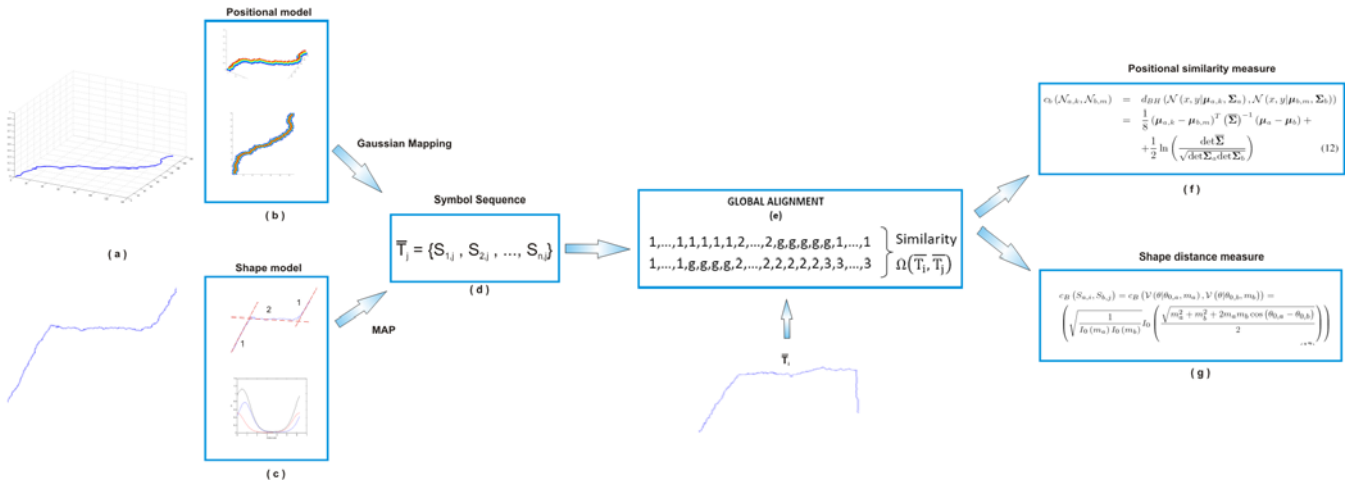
Positional model

( b )

Gaussian Mapping

( a )

Shape model

2

1

1

( c )

MAP

Symbol Sequence

$\overline{T}_j = \{S_{1,j}, S_{2,j}, ..., S_{n,j}\}$

( d )

GLOBAL ALIGNMENT
(e)

1,...,1,1,1,1,1,2,...,2,g,g,g,g,g,1,...,1
1,...,1,g,g,g,g,2,...,2,2,2,2,2,3,3,...,3

Similarity
$\Omega(\overline{T}_i, \overline{T}_j)$

$\overline{T}_i$

Positional similarity measure

$c_b(\mathcal{N}_{a,k}, \mathcal{N}_{b,m}) = d_{BH}(\mathcal{N}(x, y|\boldsymbol{\mu}_{a,k}, \boldsymbol{\Sigma}_a), \mathcal{N}(x, y|\boldsymbol{\mu}_{b,m}, \boldsymbol{\Sigma}_b))$
$= \frac{1}{8}(\boldsymbol{\mu}_{a,k} - \boldsymbol{\mu}_{b,m})^T(\overline{\boldsymbol{\Sigma}})^{-1}(\boldsymbol{\mu}_a - \boldsymbol{\mu}_b) +$
$+ \frac{1}{2}\ln\left(\frac{\det\overline{\boldsymbol{\Sigma}}}{\sqrt{\det\boldsymbol{\Sigma}_a \det\boldsymbol{\Sigma}_b}}\right)$ (12)

( f )

Shape distance measure

$c_B(S_{a,i}, S_{b,j}) = c_B(\mathcal{V}(\theta|\theta_{0,a}, m_a), \mathcal{V}(\theta|\theta_{0,b}, m_b)) =$
$\left(\sqrt{\frac{1}{I_0(m_a) I_0(m_b)}} I_0\left(\frac{\sqrt{m_a^2 + m_b^2 + 2m_a m_b \cos(\theta_{0,a} - \theta_{0,b})}}{2}\right)\right)$

( g )